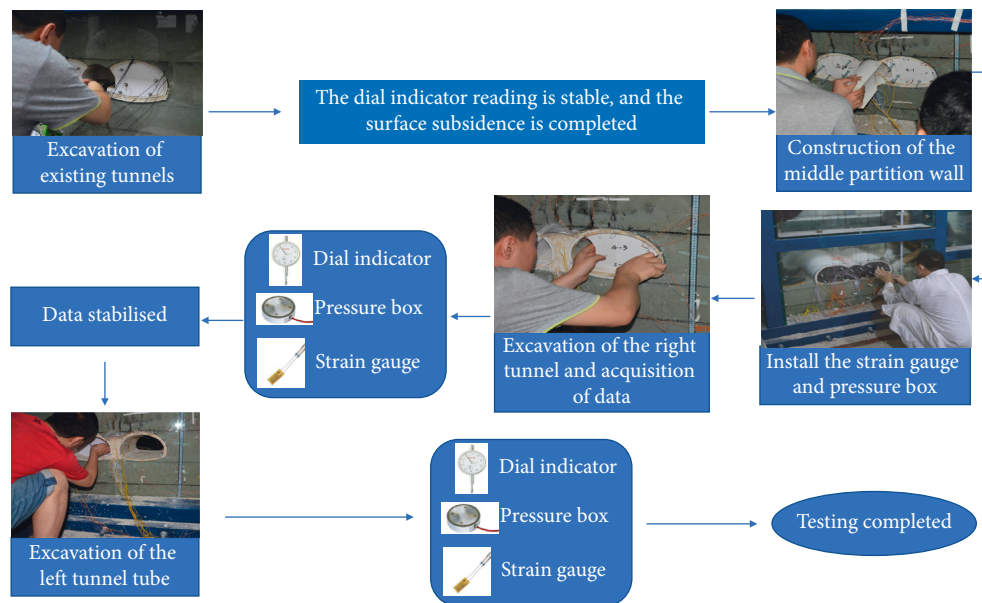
Excavation of existing tunnels

The dial indicator reading is stable, and the surface subsidence is completed

Construction of the middle partition wall

Dial indicator

Pressure box

Strain gauge

Data stabilised

Excavation of the right tunnel and acquisition of data

Install the strain gauge and pressure box

4-3

Excavation of the left tunnel tube

Dial indicator

Pressure box

Strain gauge

Testing completed